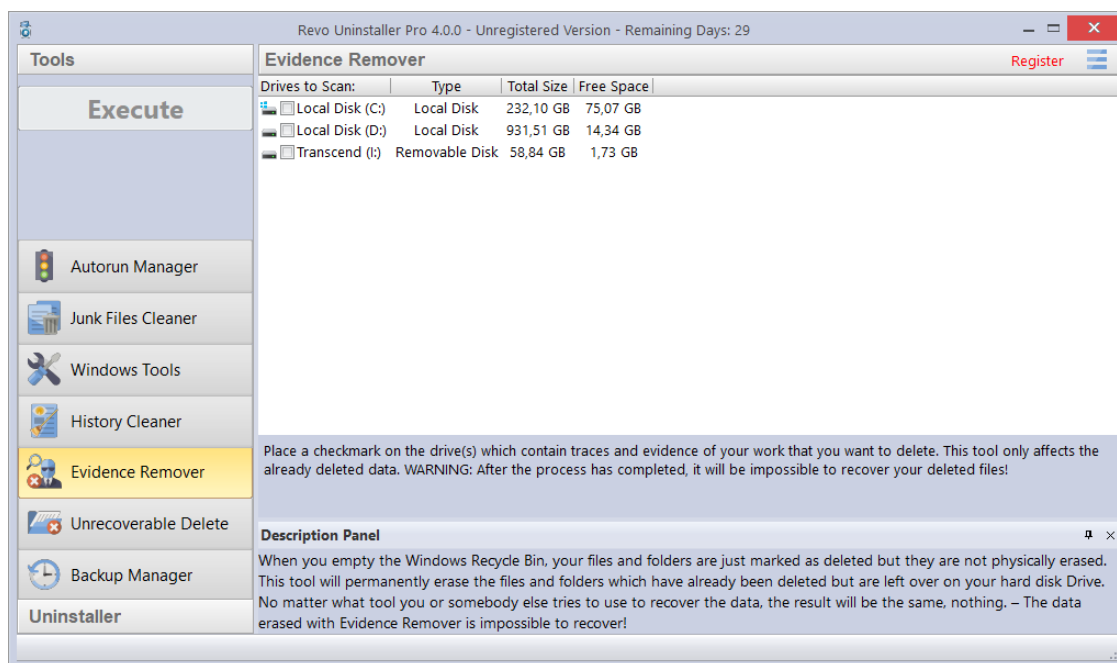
Revo Uninstaller Pro 4.0.0 - Unregistered Version - Remaining Days: 29

Tools

Execute

Autorun Manager

Junk Files Cleaner

Windows Tools

History Cleaner

Evidence Remover

Unrecoverable Delete

Backup Manager

Uninstaller

Evidence Remover

Register

| Drives to Scan: | Type | Total Size | Free Space |
|---|---|---|---|
| Local Disk (C:) | Local Disk | 232,10 GB | 75,07 GB |
| Local Disk (D:) | Local Disk | 931,51 GB | 14,34 GB |
| Transcend (I:) | Removable Disk | 58,84 GB | 1,73 GB |

Place a checkmark on the drive(s) which contain traces and evidence of your work that you want to delete. This tool only affects the already deleted data. WARNING: After the process has completed, it will be impossible to recover your deleted files!

Description Panel

When you empty the Windows Recycle Bin, your files and folders are just marked as deleted but they are not physically erased. This tool will permanently erase the files and folders which have already been deleted but are left over on your hard disk Drive. No matter what tool you or somebody else tries to use to recover the data, the result will be the same, nothing. – The data erased with Evidence Remover is impossible to recover!